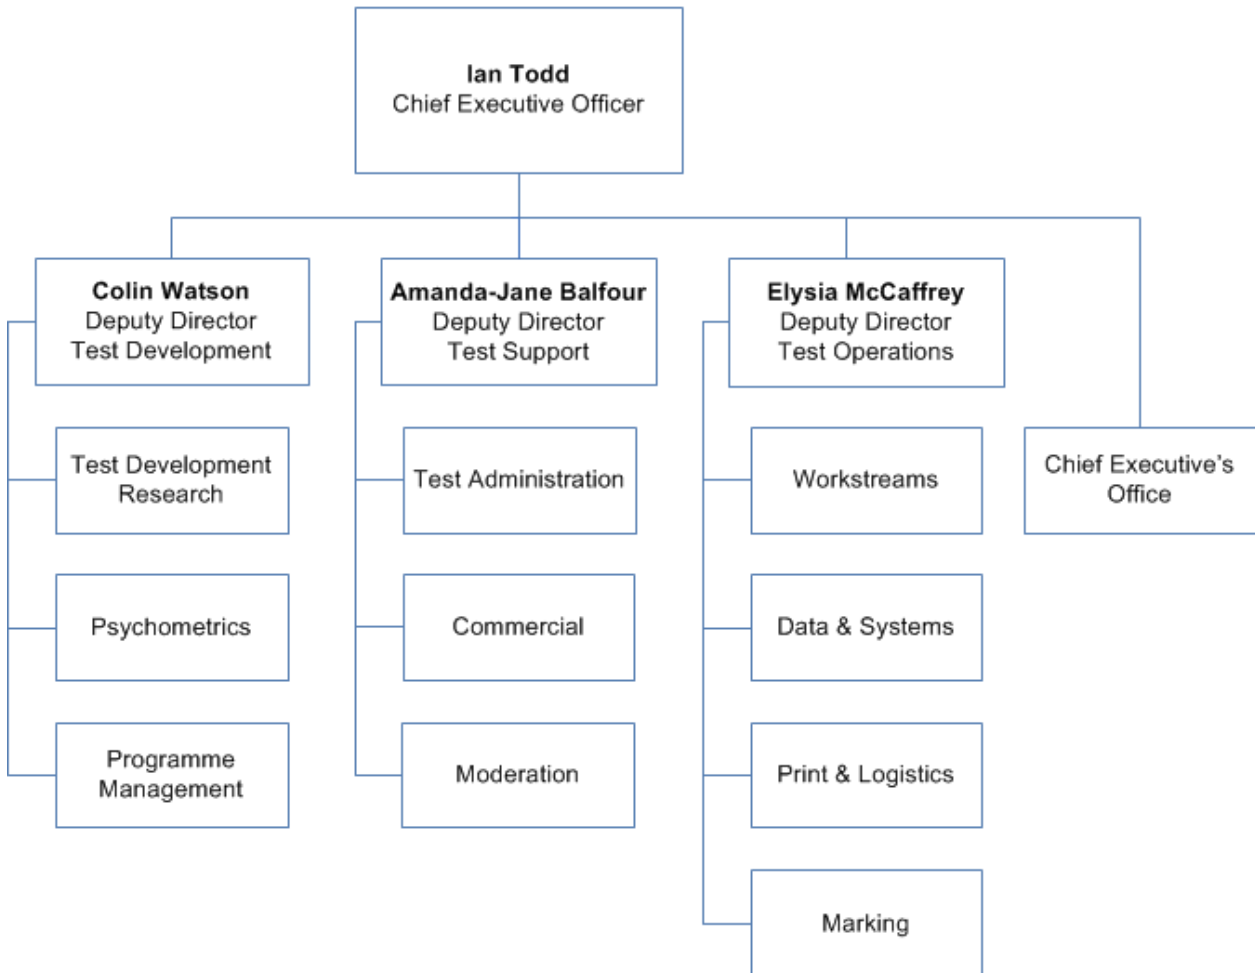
Ian Todd
Chief Executive Officer

Colin Watson
Deputy Director
Test Development

Test Development Research

Psychometrics

Programme Management

Amanda-Jane Balfour
Deputy Director
Test Support

Test Administration

Commercial

Moderation

Elysia McCaffrey
Deputy Director
Test Operations

Workstreams

Data & Systems

Print & Logistics

Marking

Chief Executive's Office